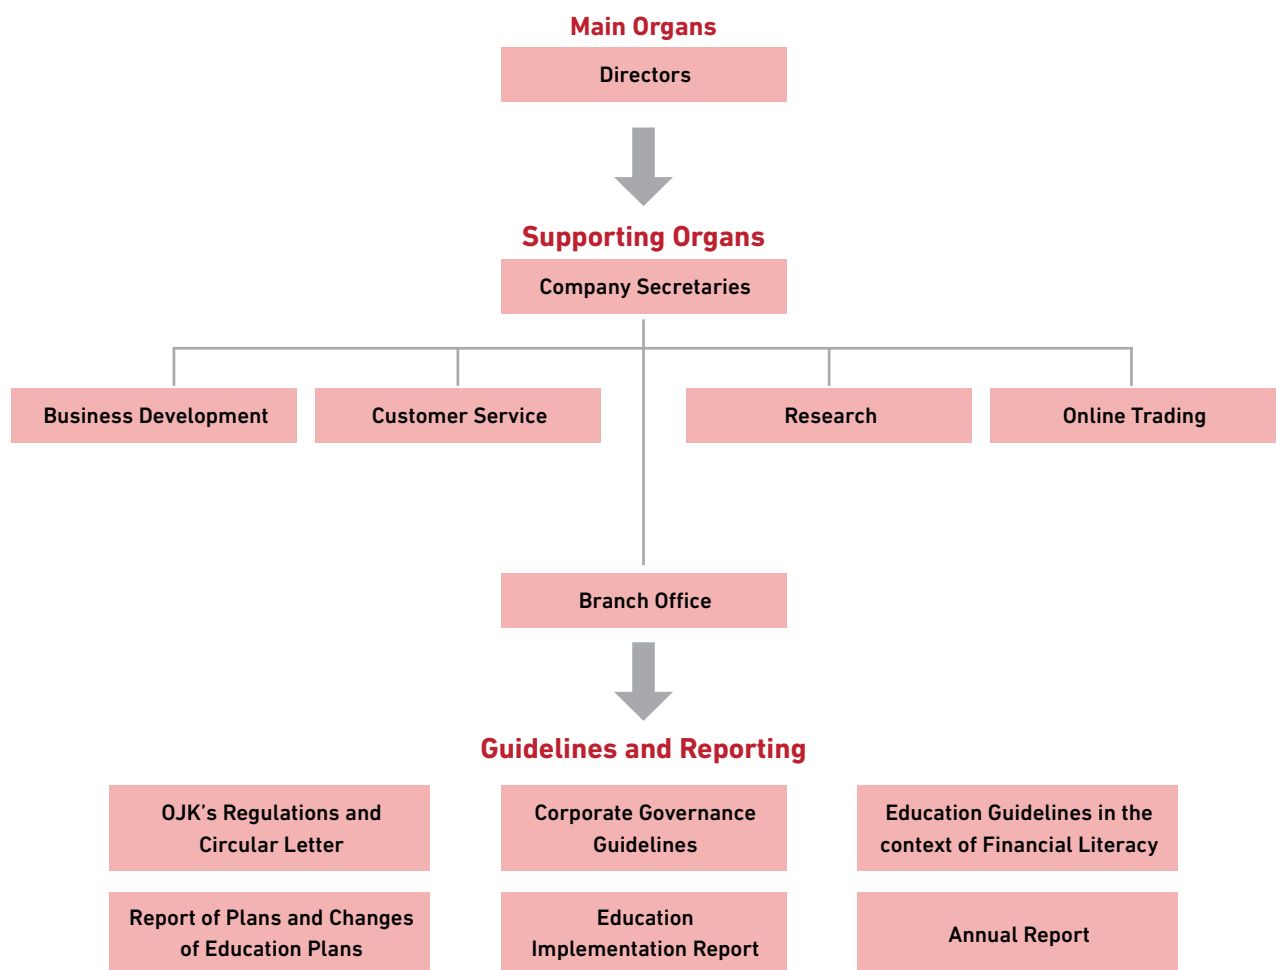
Main Organs

Directors

Supporting Organs

Company Secretaries

Business Development

Customer Service

Research

Online Trading

Branch Office

Guidelines and Reporting

OJK's Regulations and Circular Letter

Corporate Governance Guidelines

Education Guidelines in the context of Financial Literacy

Report of Plans and Changes of Education Plans

Education Implementation Report

Annual Report